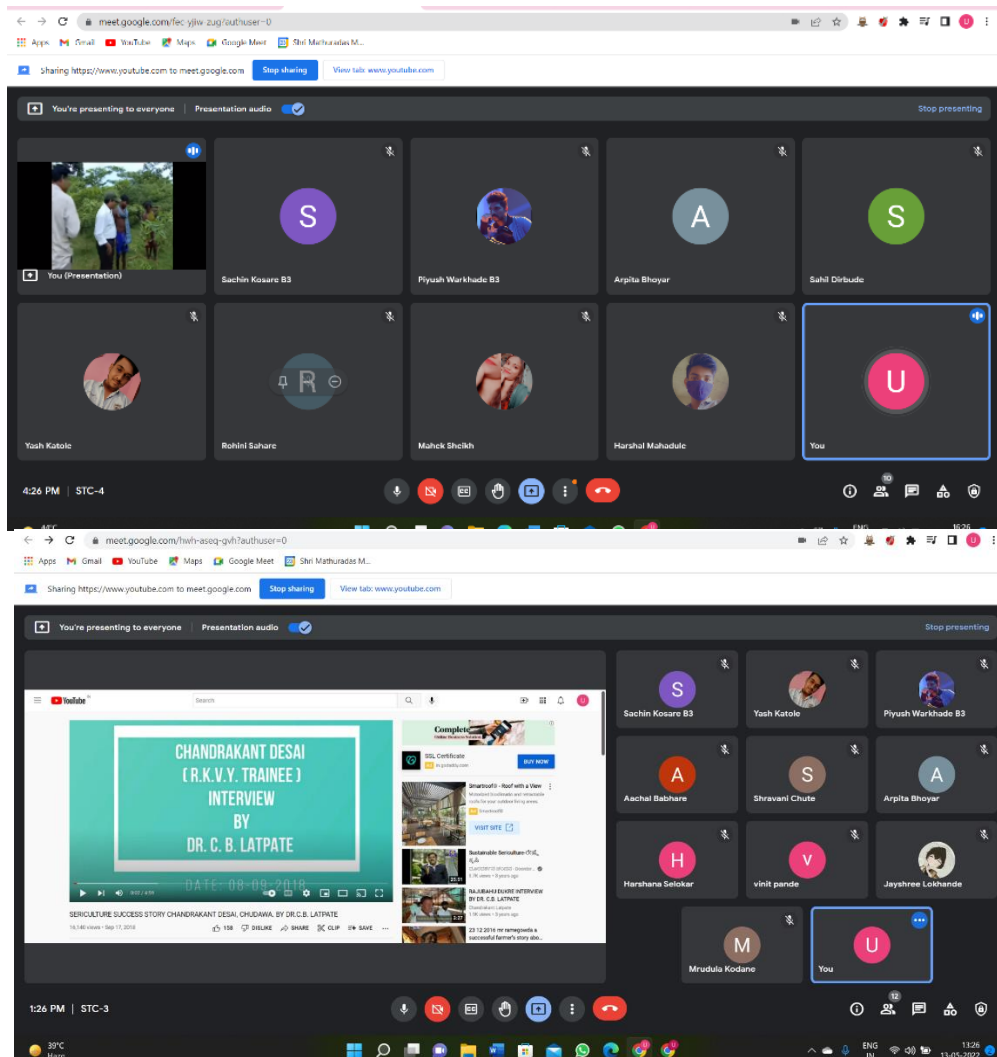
meet.google.com/fec-yjiw-zug?authuser=0

Apps Gmail YouTube Maps Google Meet Shri Mathuradas M...

Sharing https://www.youtube.com to meet.google.com Stop sharing View tab: www.youtube.com

You're presenting to everyone Presentation audio Stop presenting

You (Presentation)

S Sachin Kosare B3

Piyush Warkhade B3

A Arpita Bhoyar

S Sahil Dirbude

Yash Katole

R Rohini Sahare

Mahek Sheikh

Harshal Mahadule

U You

4:26 PM | STC-4

10

meet.google.com/hwh-aseq-gvh?authuser=0

Apps Gmail YouTube Maps Google Meet Shri Mathuradas M...

Sharing https://www.youtube.com to meet.google.com Stop sharing View tab: www.youtube.com

You're presenting to everyone Presentation audio Stop presenting

YouTube Search

CHANDRAKANT DESAI
( R.K.V.Y. TRAINEE )
INTERVIEW
BY
DR. C. B. LATPATE

DATE: 08-09-2018

SERICULTURE SUCCESS STORY CHANDRAKANT DESAI, CHUDAWA. BY DR.C.B. LATPATE
16,140 views • Sep 17, 2018 158 DISLIKE SHARE CLIP SAVE

SSL Certificate BUY NOW

Smartroof® - Roof with a View

VISIT SITE

Sustainable Sericulture

RAJUBAHU EKHRE INTERVIEW BY DR. C.B. LATPATE

23 12 2018 mr ramegowda a successful farmer's story abo...

S Sachin Kosare B3

Yash Katole

Piyush Warkhade B3

A Aachal Babhare

S Shravani Chute

A Arpita Bhoyar

H Harshana Selokar

V vinit pande

Jayshree Lokhande

M Mrudula Kodane

U You

1:26 PM | STC-3

12

39°C Haze

ENG IN 13:26 13-05-2022